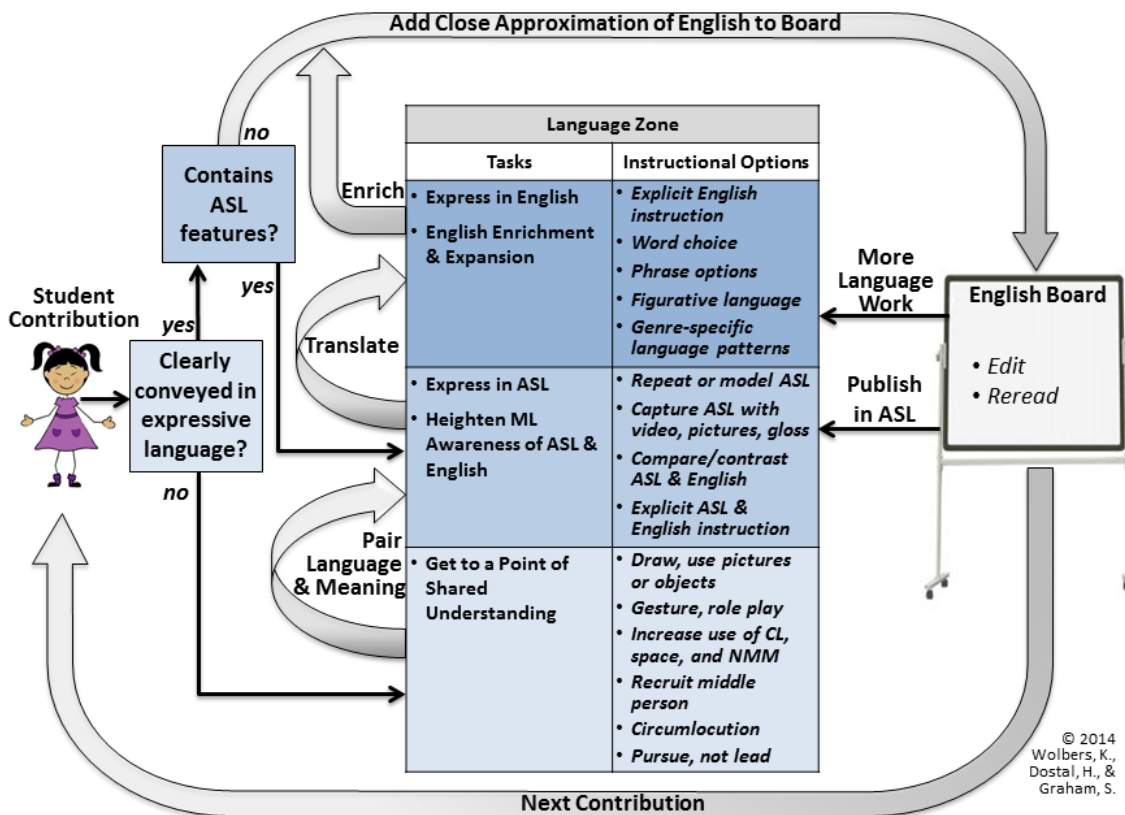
Add Close Approximation of English to Board

no

Contains ASL features?

Enrich

yes

Student Contribution

yes

Clearly conveyed in expressive language?

no

Translate

Pair Language & Meaning

| Language Zone | |
|---|---|
| Tasks | Instructional Options |
| • Express in English<br>• English Enrichment & Expansion | • *Explicit English instruction*<br>• *Word choice*<br>• *Phrase options*<br>• *Figurative language*<br>• *Genre-specific language patterns* |
| • Express in ASL<br>• Heighten ML Awareness of ASL & English | • *Repeat or model ASL*<br>• *Capture ASL with video, pictures, gloss*<br>• *Compare/contrast ASL & English*<br>• *Explicit ASL & English instruction* |
| • Get to a Point of Shared Understanding | • *Draw, use pictures or objects*<br>• *Gesture, role play*<br>• *Increase use of CL, space, and NMM*<br>• *Recruit middle person*<br>• *Circumlocution*<br>• *Pursue, not lead* |

More Language Work

Publish in ASL

English Board

• Edit
• Reread

© 2014 Wolbers, K., Dostal, H., & Graham, S.

Next Contribution